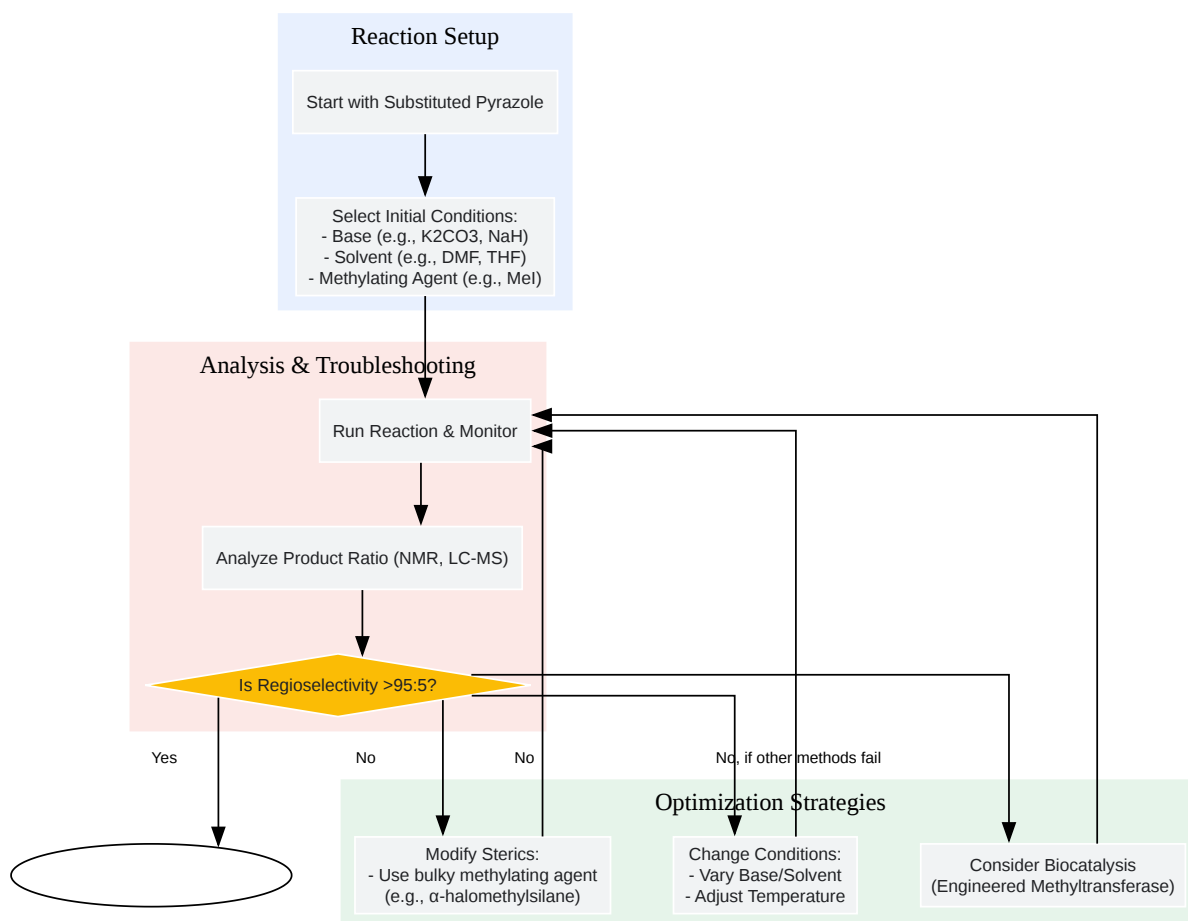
Reaction Setup

Start with Substituted Pyrazole

Select Initial Conditions:
- Base (e.g., K2CO3, NaH)
- Solvent (e.g., DMF, THF)
- Methylating Agent (e.g., MeI)

Analysis & Troubleshooting

Run Reaction & Monitor

Analyze Product Ratio (NMR, LC-MS)

Is Regioselectivity >95:5?

Yes

No

No

No, if other methods fail

Optimization Strategies

Modify Sterics:
- Use bulky methylating agent
(e.g., α-halomethylsilane)

Change Conditions:
- Vary Base/Solvent
- Adjust Temperature

Consider Biocatalysis
(Engineered Methyltransferase)